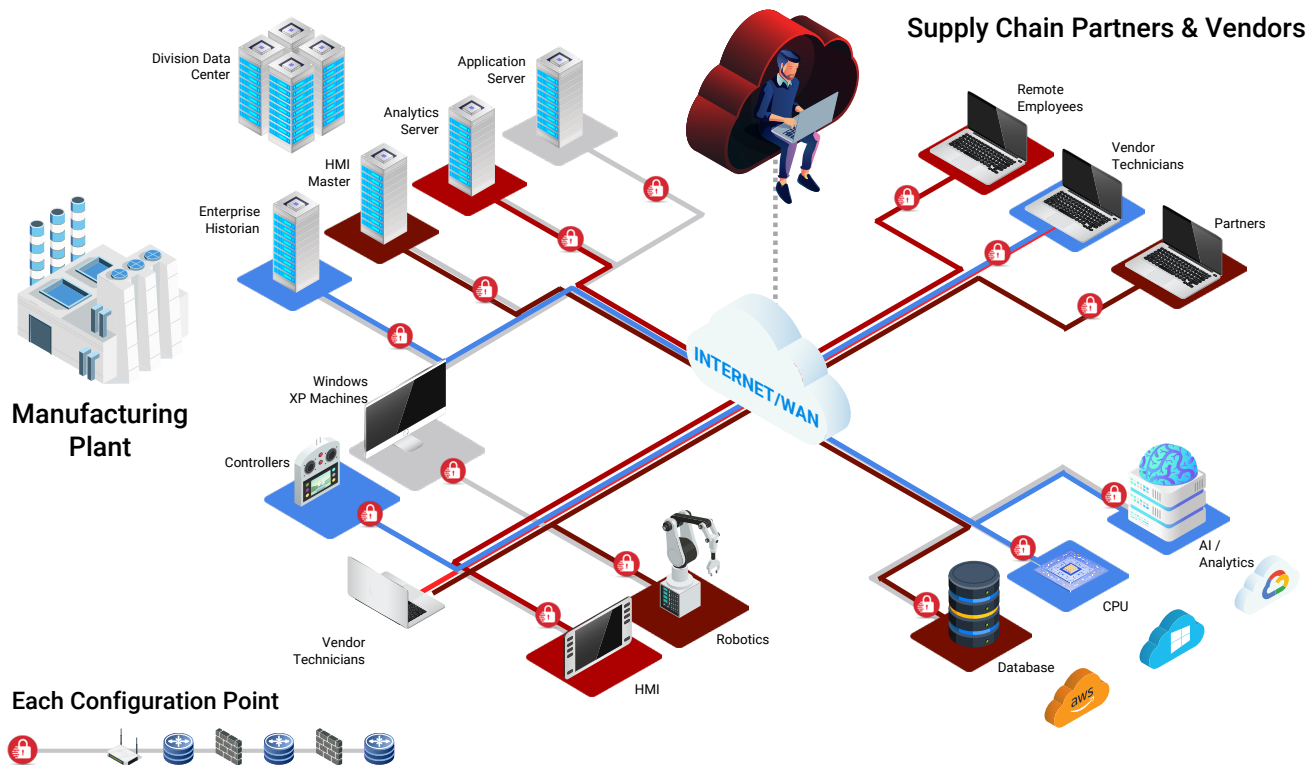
Supply Chain Partners & Vendors

Division Data Center

Application Server

Analytics Server

HMI Master

Enterprise Historian

Remote Employees

Vendor Technicians

Partners

Manufacturing Plant

INTERNET/WAN

Windows XP Machines

Controllers

AI / Analytics

CPU

Database

Robotics

HMI

Vendor Technicians

aws

Each Configuration Point